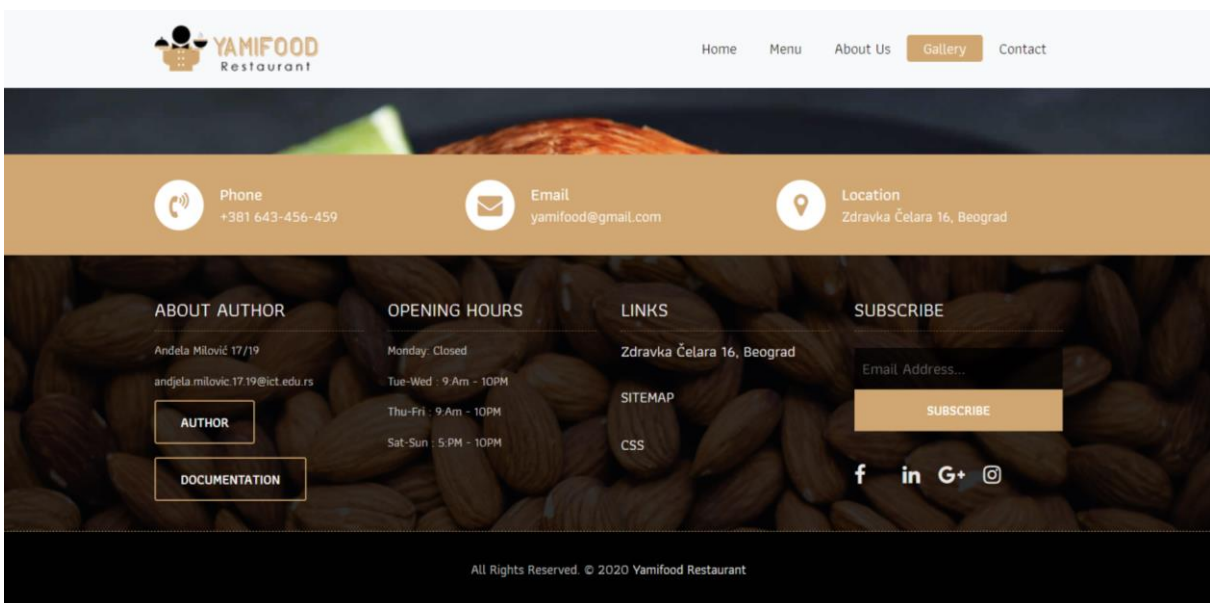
YAMIFOOD
Restaurant

Home Menu About Us Gallery Contact

Phone
+381 643-456-459

Email
yamifood@gmail.com

Location
Zdravka Čelara 16, Beograd

ABOUT AUTHOR

Anđela Milović 17/19

andjela.milovic.17.19@ict.edu.rs

AUTHOR

DOCUMENTATION

OPENING HOURS

Monday: Closed

Tue-Wed : 9:Am - 10PM

Thu-Fri : 9:Am - 10PM

Sat-Sun : 5:PM - 10PM

LINKS

Zdravka Čelara 16, Beograd

SITEMAP

CSS

SUBSCRIBE

Email Address...

SUBSCRIBE

f in G+

All Rights Reserved. © 2020 Yamifood Restaurant